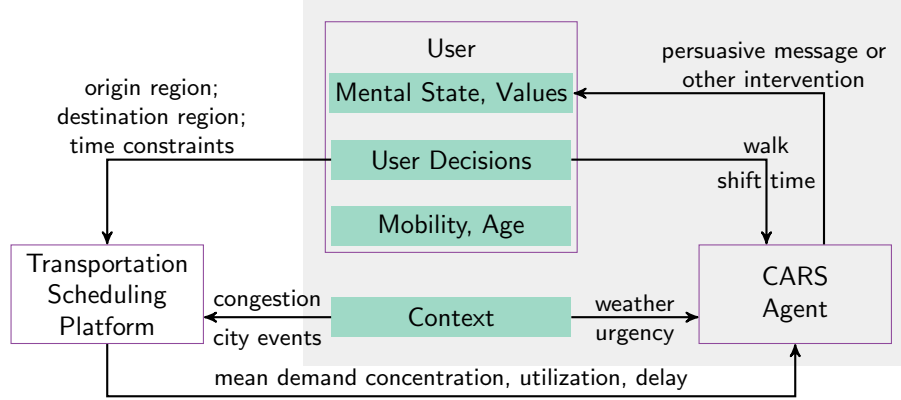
User

Mental State, Values

User Decisions

Mobility, Age

persuasive message or other intervention

origin region; destination region; time constraints

walk

shift time

Transportation Scheduling Platform

congestion

city events

Context

weather

urgency

CARS Agent

mean demand concentration, utilization, delay